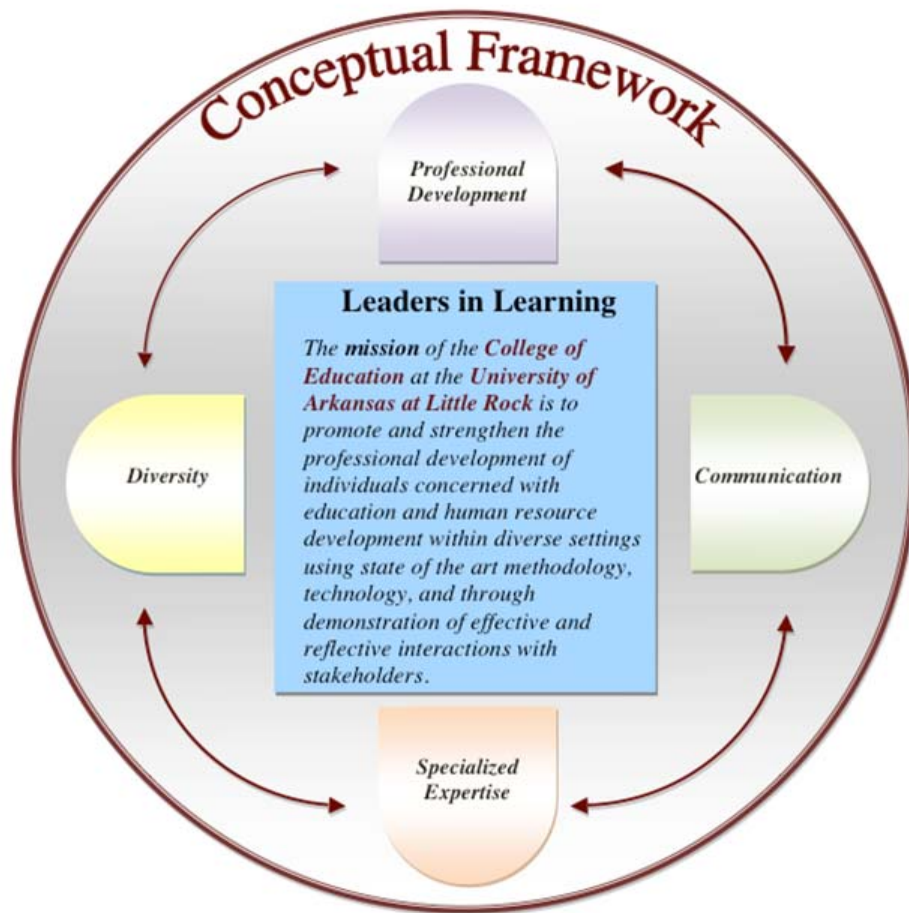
Conceptual Framework

Professional Development

Leaders in Learning

The mission of the College of Education at the University of Arkansas at Little Rock is to promote and strengthen the professional development of individuals concerned with education and human resource development within diverse settings using state of the art methodology, technology, and through demonstration of effective and reflective interactions with stakeholders.

Diversity

Communication

Specialized Expertise